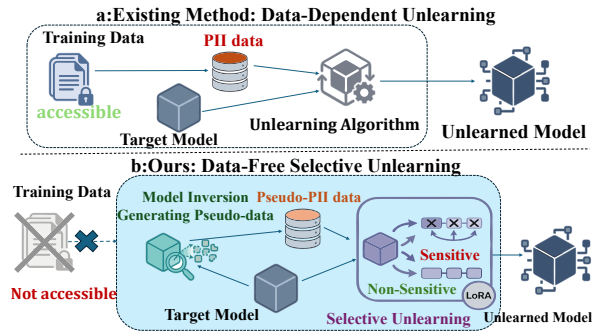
a:Existing Method: Data-Dependent Unlearning

Training Data

PII data

accessible

Target Model

Unlearning Algorithm

Unlearned Model

b:Ours: Data-Free Selective Unlearning

Training Data

Model Inversion

Generating Pseudo-data

Pseudo-PII data

Sensitive

Non-Sensitive

LoRA

Not accessible

Target Model

Selective Unlearning

Unlearned Model